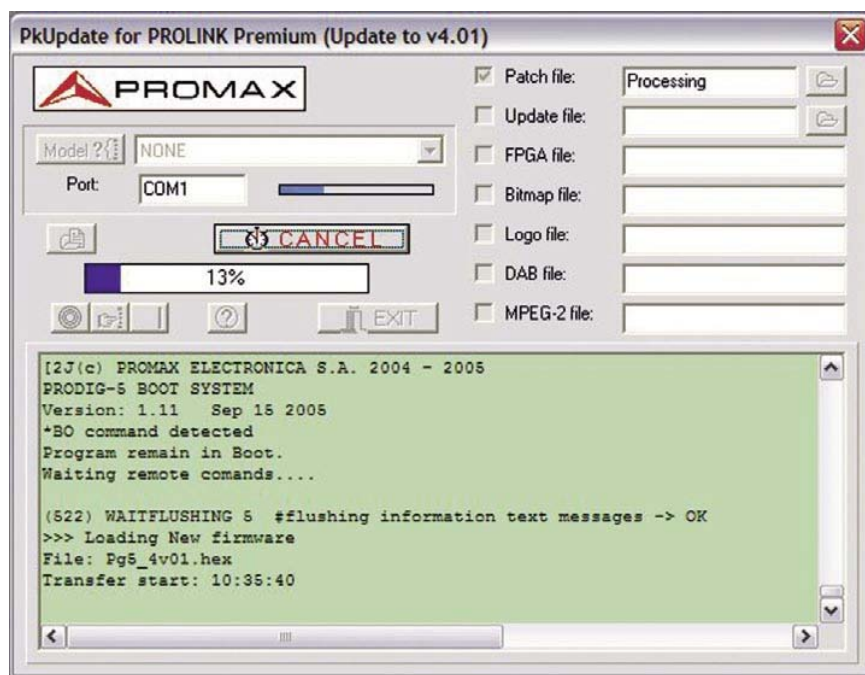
PkUpdate for PROLINK Premium (Update to v4.01)

PROMAX

Model ?{ NONE

Port: COM1

CANCEL

13%

EXIT

Patch file: Processing

Update file:

FPGA file:

Bitmap file:

Logo file:

DAB file:

MPEG-2 file:

[2J(c) PROMAX ELECTRONICA S.A. 2004 - 2005
PRODIG-5 BOOT SYSTEM
Version: 1.11 Sep 15 2005
*BO command detected
Program remain in Boot.
Waiting remote comands....

(522) WAITFLUSHING 5 #flushing information text messages -> OK
>>> Loading New firmware
File: Pg5_4v01.hex
Transfer start: 10:35:40